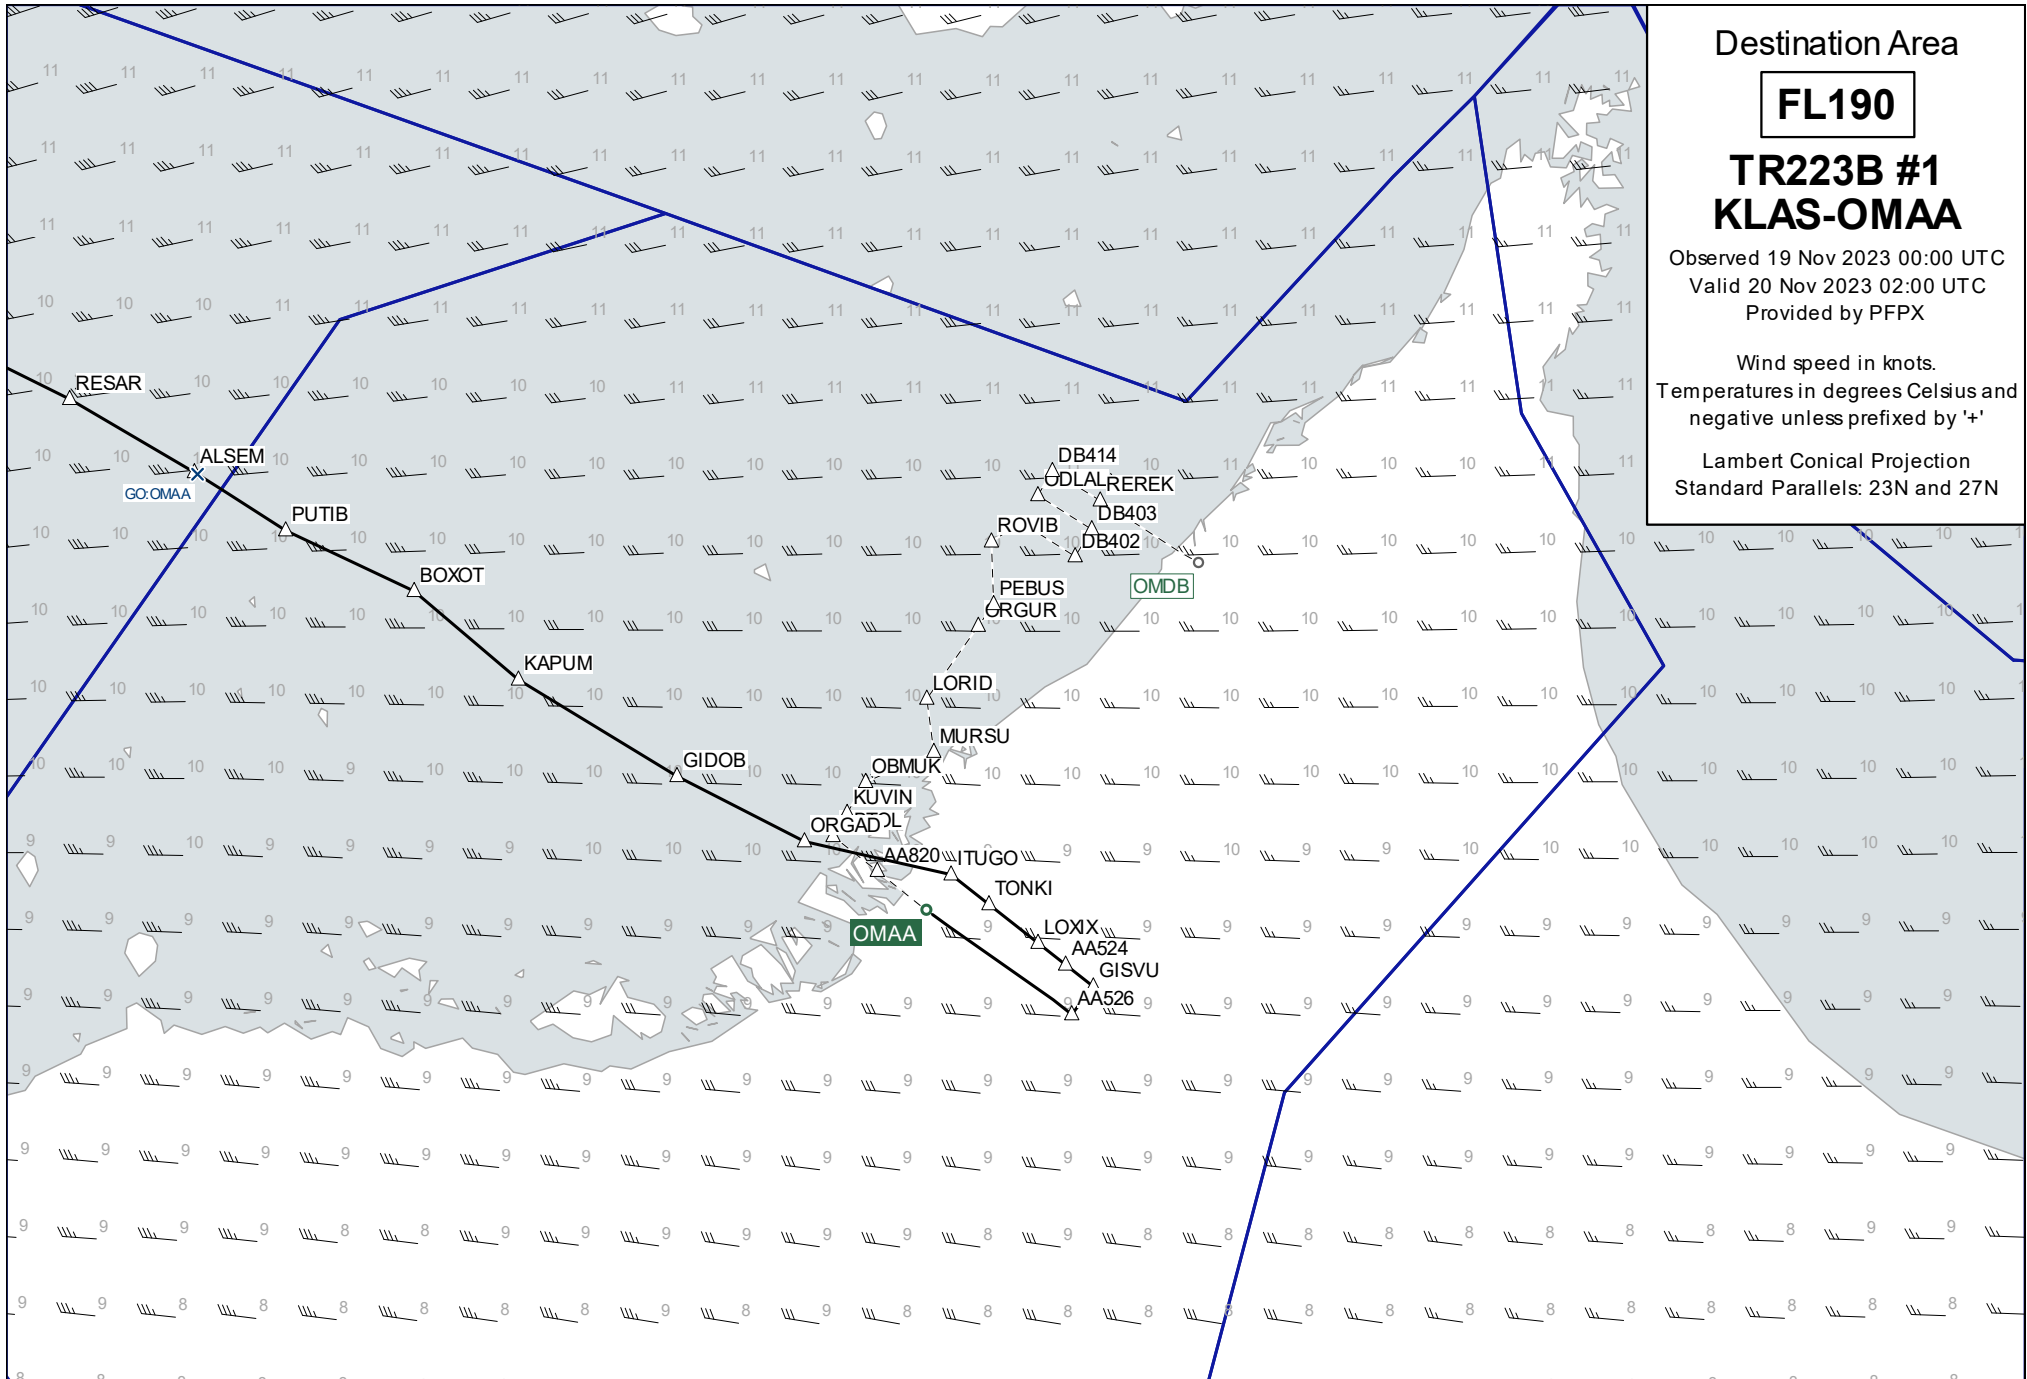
Destination Area
FL190
TR223B #1
KLAS-OMAA
Observed 19 Nov 2023 00:00 UTC
Valid 20 Nov 2023 02:00 UTC
Provided by PFPX

Wind speed in knots.
Temperatures in degrees Celsius and negative unless prefixed by '+'

Lambert Conical Projection
Standard Parallels: 23N and 27N

RESAR
ALSEM
GO:OMAA
PUTIB
BOXOT
KAPUM
GIDOB
ORGAD
AA820
ITUGO
TONKI
LOXIX
AA524
GISVU
AA526
OMAA
OBMUK
KUVIN
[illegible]OL
MURSU
LORID
ORGUR
PEBUS
ROVIB
DB402
DB403
DB414
ODLAL
REREK
OMDB